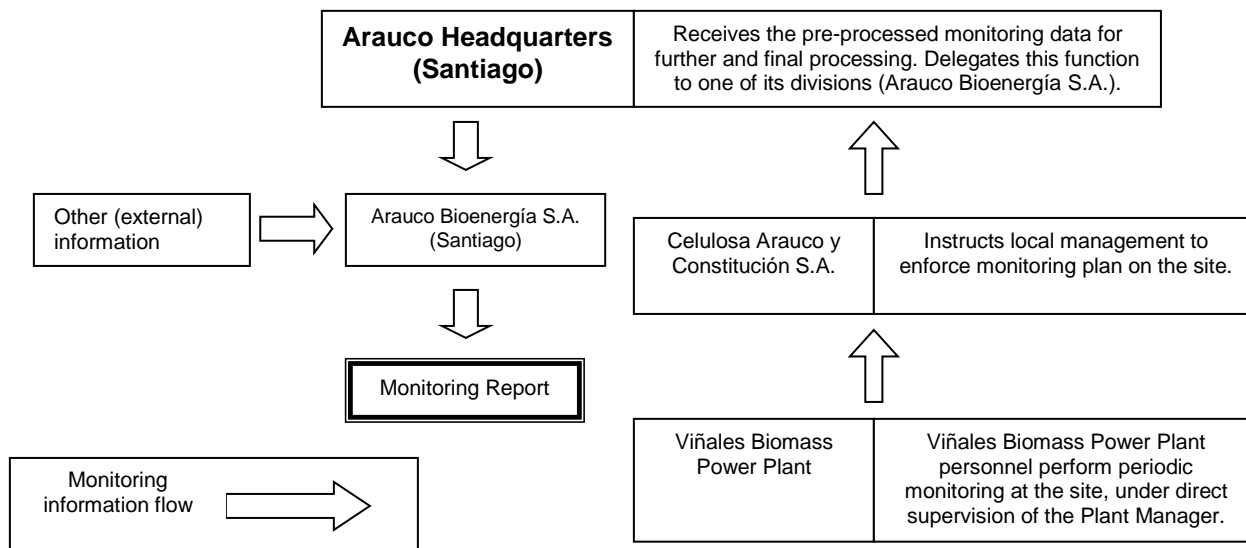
Arauco Headquarters (Santiago)

Receives the pre-processed monitoring data for further and final processing. Delegates this function to one of its divisions (Arauco Bioenergía S.A.).

Other (external) information

Arauco Bioenergía S.A. (Santiago)

Monitoring Report

Celulosa Arauco y Constitución S.A.

Instructs local management to enforce monitoring plan on the site.

Viñales Biomass Power Plant

Viñales Biomass Power Plant personnel perform periodic monitoring at the site, under direct supervision of the Plant Manager.

Monitoring information flow